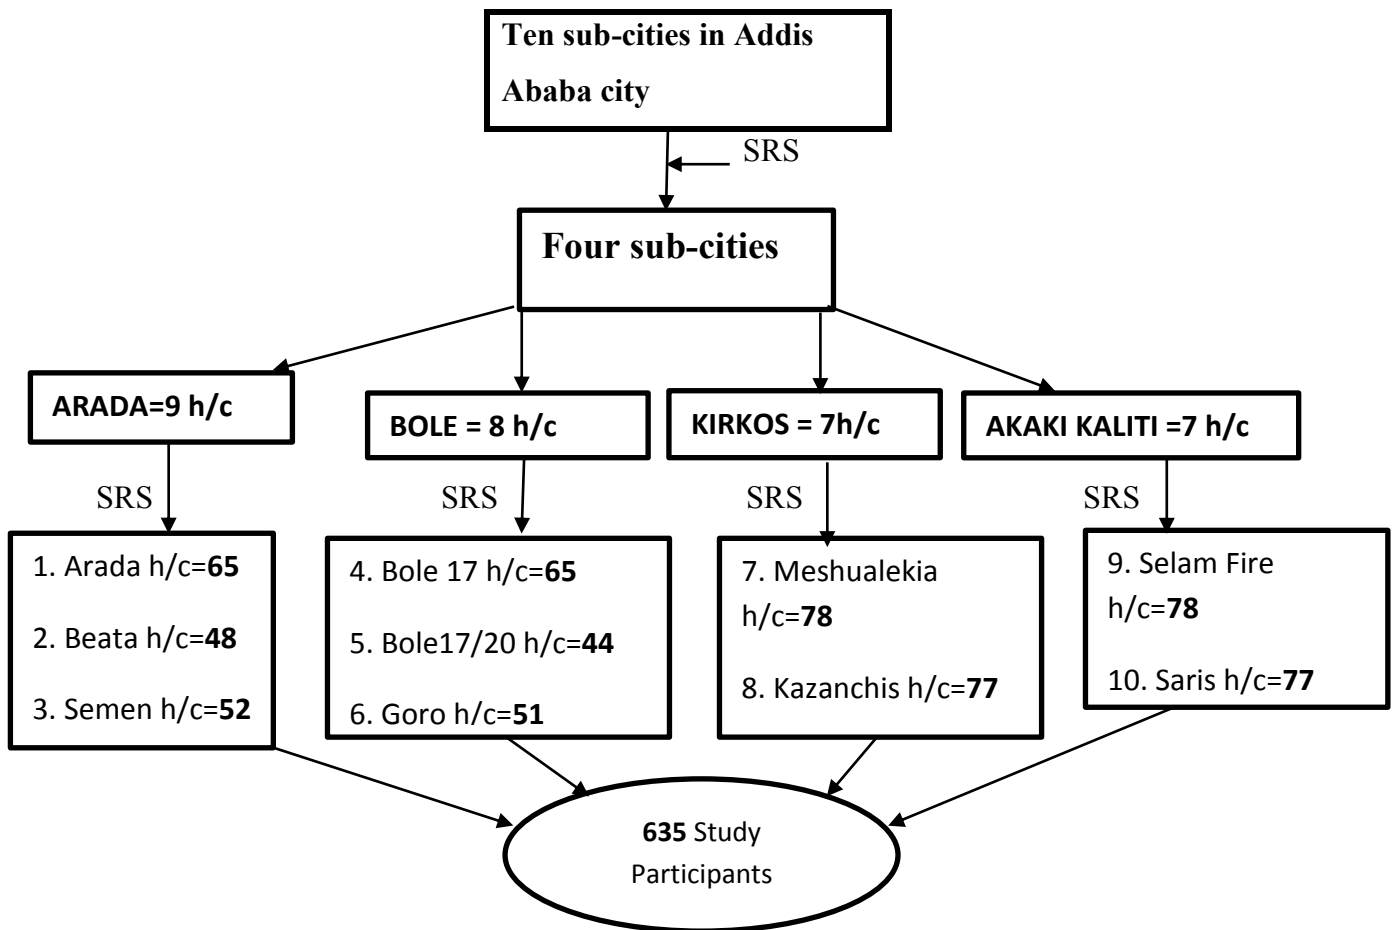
Ten sub-cities in Addis Ababa city

SRS

Four sub-cities

ARADA=9 h/c

BOLE = 8 h/c

KIRKOS = 7h/c

AKAKI KALITI =7 h/c

SRS

SRS

SRS

SRS

1. Arada h/c=65

2. Beata h/c=48

3. Semen h/c=52

4. Bole 17 h/c=65

5. Bole17/20 h/c=44

6. Goro h/c=51

7. Meshualekia h/c=78

8. Kazanchis h/c=77

9. Selam Fire h/c=78

10. Saris h/c=77

635 Study Participants